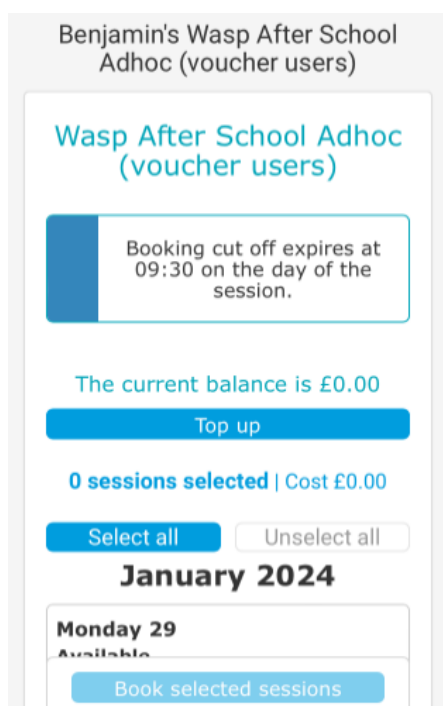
Benjamin's Wasp After School Adhoc (voucher users)

Wasp After School Adhoc (voucher users)

Booking cut off expires at 09:30 on the day of the session.

The current balance is £0.00

Top up

0 sessions selected | Cost £0.00

Select all

Unselect all

January 2024

Monday 29

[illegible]

Book selected sessions